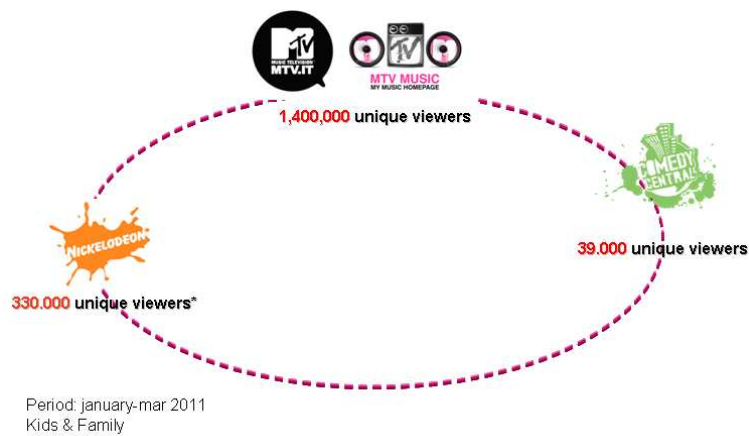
M TV
MUSIC TELEVISION
MTV.IT

MTV MUSIC
MY MUSIC HOMEPAGE

1,400,000 unique viewers

COMEDY CENTRAL

39.000 unique viewers

NICKELODEON

330.000 unique viewers*

Period: january-mar 2011
Kids & Family